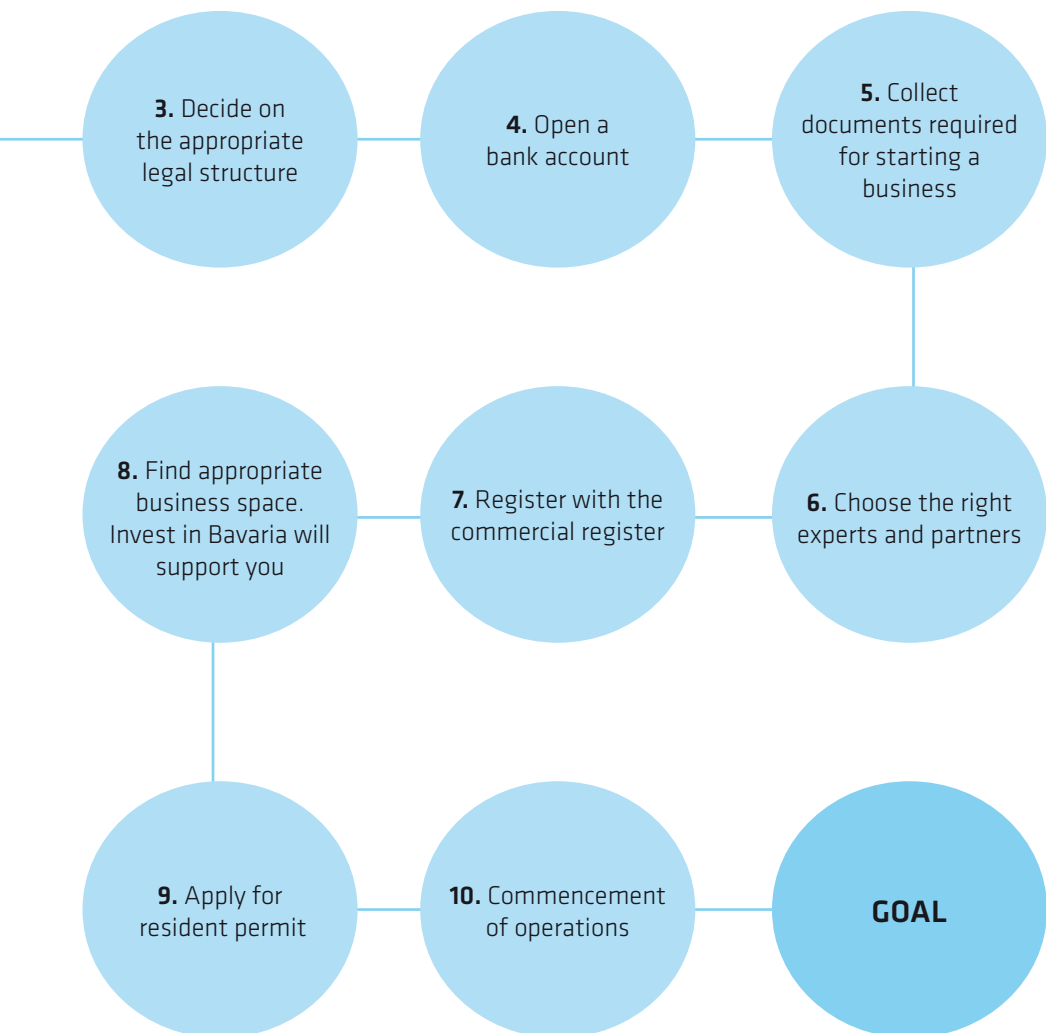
**3.** Decide on the appropriate legal structure

**4.** Open a bank account

**5.** Collect documents required for starting a business

**8.** Find appropriate business space. Invest in Bavaria will support you

**7.** Register with the commercial register

**6.** Choose the right experts and partners

**9.** Apply for resident permit

**10.** Commencement of operations

**GOAL**